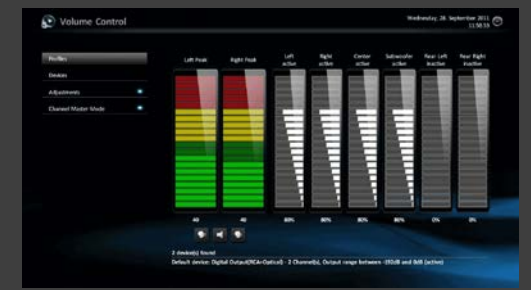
Volume Control

Wednesday, 28. September 2011
11:50:55

Profiles
Devices
Adjustments
Channel Master Mode

Left Peak
Right Peak
Left active
Right active
Center active
Subwoofer active
Rear Left inactive
Rear Right inactive

40
40
80%
80%
80%
80%
0%
0%

2 device(s) found
Default device: Digital Output(RCA+Optical) - 2 Channel(s), Output range between -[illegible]dB and 0dB (active)